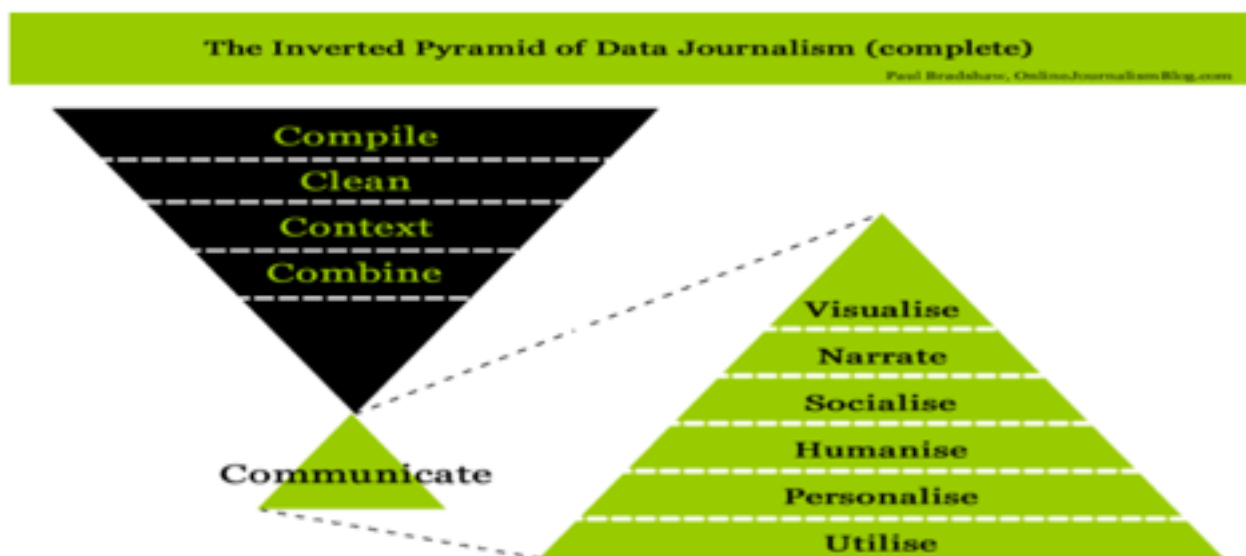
The Inverted Pyramid of Data Journalism (complete)

Paul Bradshaw, OnlineJournalismBlog.com

Compile

Clean

Context

Combine

Communicate

Visualise

Narrate

Socialise

Humanise

Personalise

Utilise